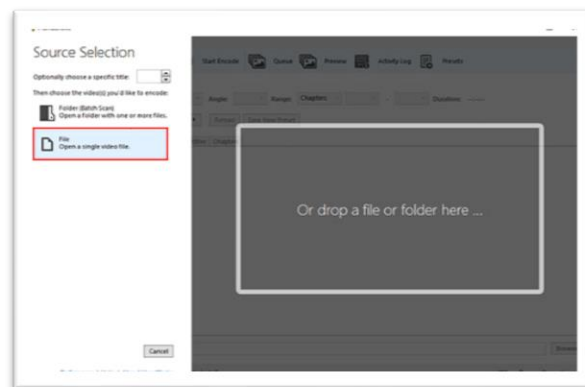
Source Selection

Optionally choose a specific title:

Then choose the video(s) you'd like to encode:

Folder (Batch Scan)
Open a folder with one or more files.

File
Open a single video file.

Cancel

Start Encode Queue Preview Activity Log Presets

Angle: Range: Chapters Duration:

Presets Save New Preset

filter Chapters

Or drop a file or folder here ...

Browse